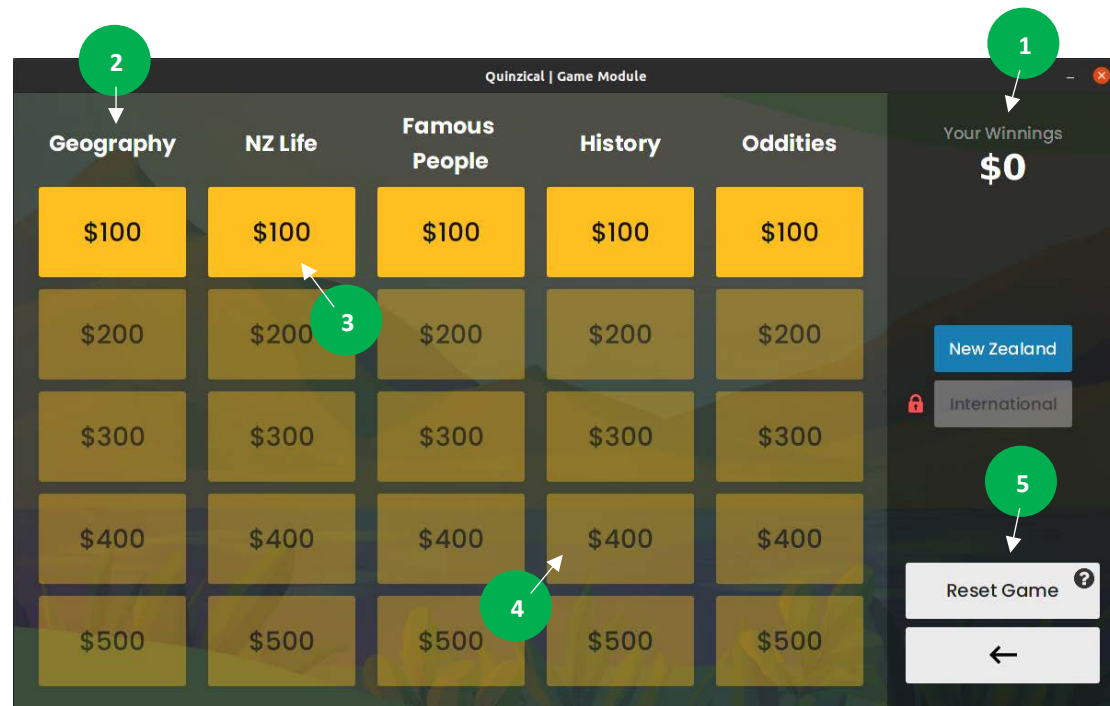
Quinzical | Game Module

2
Geography
NZ Life
Famous People
History
Oddities

1
Your Winnings
$0

| $100 | $100 | $100 | $100 | $100 |
|---|---|---|---|---|
| $200 | $200 | $200 | $200 | $200 |
| $300 | $300 | $300 | $300 | $300 |
| $400 | $400 | $400 | $400 | $400 |
| $500 | $500 | $500 | $500 | $500 |

3

4

New Zealand
International

5
Reset Game
?
←